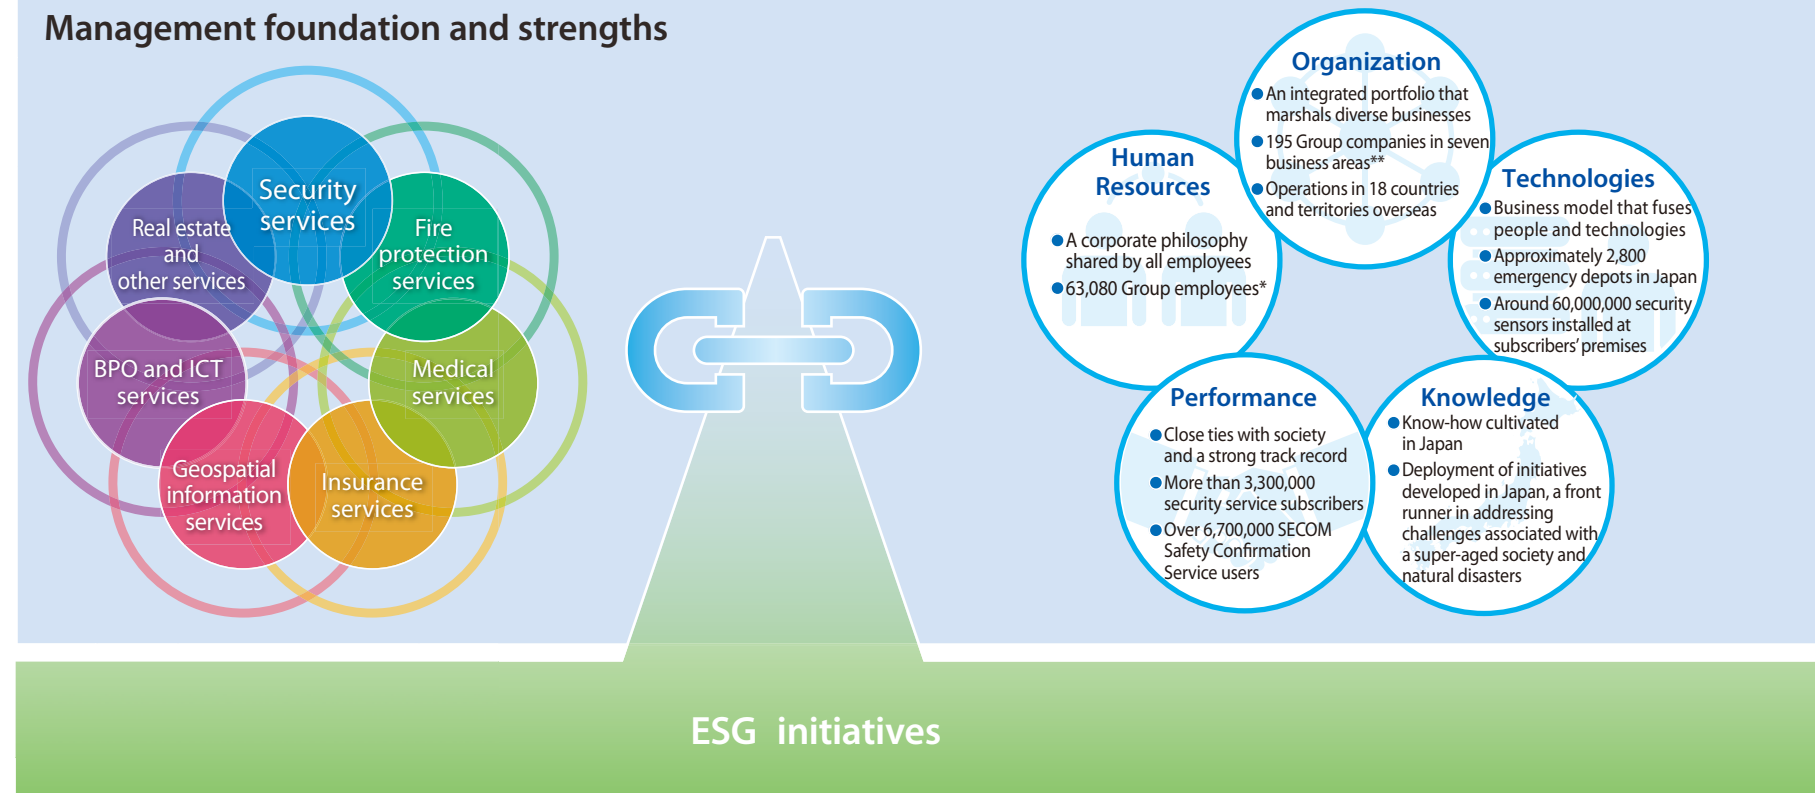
Management foundation and strengths

Security services

Real estate and other services

Fire protection services

BPO and ICT services

Medical services

Geospatial information services

Insurance services

Organization
● An integrated portfolio that marshals diverse businesses
● 195 Group companies in seven business areas**
● Operations in 18 countries and territories overseas

Human Resources
● A corporate philosophy shared by all employees
● 63,080 Group employees*

Technologies
● Business model that fuses people and technologies
● Approximately 2,800 emergency depots in Japan
● Around 60,000,000 security sensors installed at subscribers' premises

Performance
● Close ties with society and a strong track record
● More than 3,300,000 security service subscribers
● Over 6,700,000 SECOM Safety Confirmation Service users

Knowledge
● Know-how cultivated in Japan
● Deployment of initiatives developed in Japan, a front runner in addressing challenges associated with a super-aged society and natural disasters

ESG initiatives